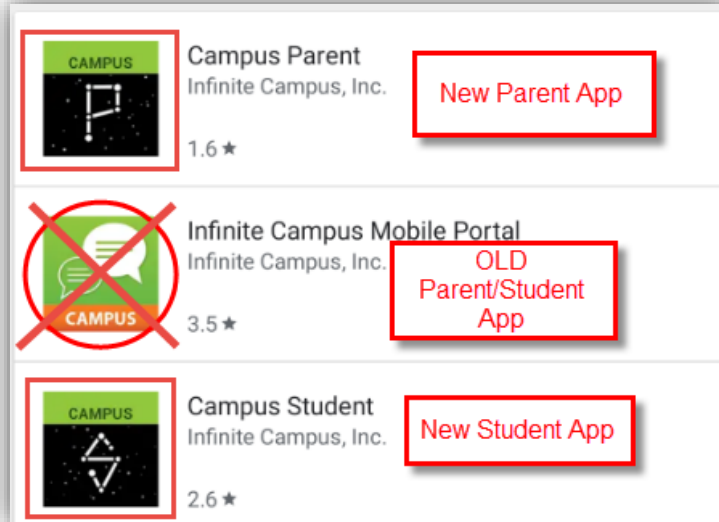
CAMPUS

Campus Parent
Infinite Campus, Inc.
1.6 ★

New Parent App

CAMPUS

Infinite Campus Mobile Portal
Infinite Campus, Inc.
3.5 ★

OLD Parent/Student App

CAMPUS

Campus Student
Infinite Campus, Inc.
2.6 ★

New Student App